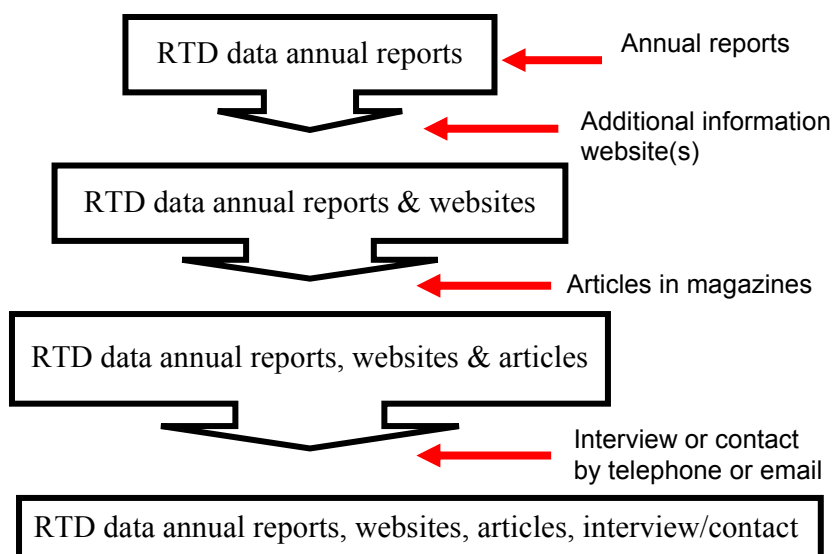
RTD data annual reports

Annual reports

Additional information website(s)

RTD data annual reports & websites

Articles in magazines

RTD data annual reports, websites & articles

Interview or contact by telephone or email

RTD data annual reports, websites, articles, interview/contact